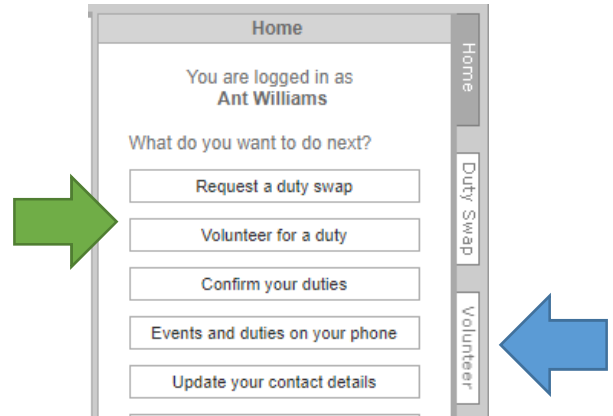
Home

You are logged in as
Ant Williams

What do you want to do next?

Request a duty swap

Volunteer for a duty

Confirm your duties

Events and duties on your phone

Update your contact details

Home

Duty Swap

Volunteer